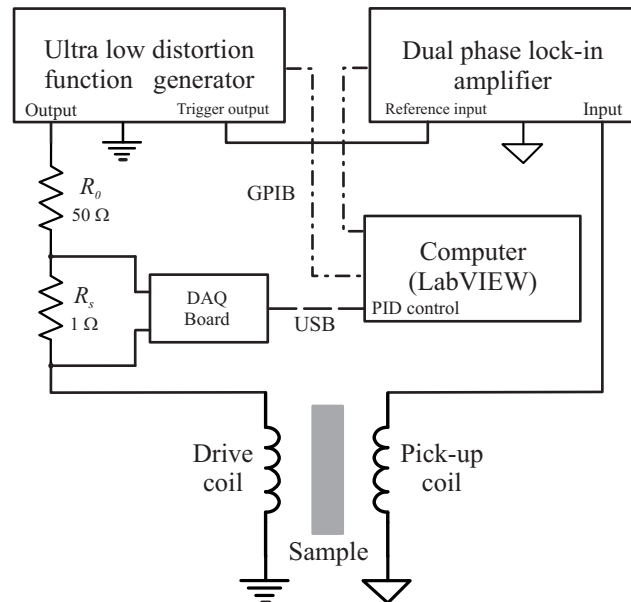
Ultra low distortion function generator

Output

Trigger output

Dual phase lock-in amplifier

Reference input

Input

$R_0$
50 Ω

GPIB

$R_s$
1 Ω

DAQ Board

USB

Computer (LabVIEW)

PID control

Drive coil

Sample

Pick-up coil